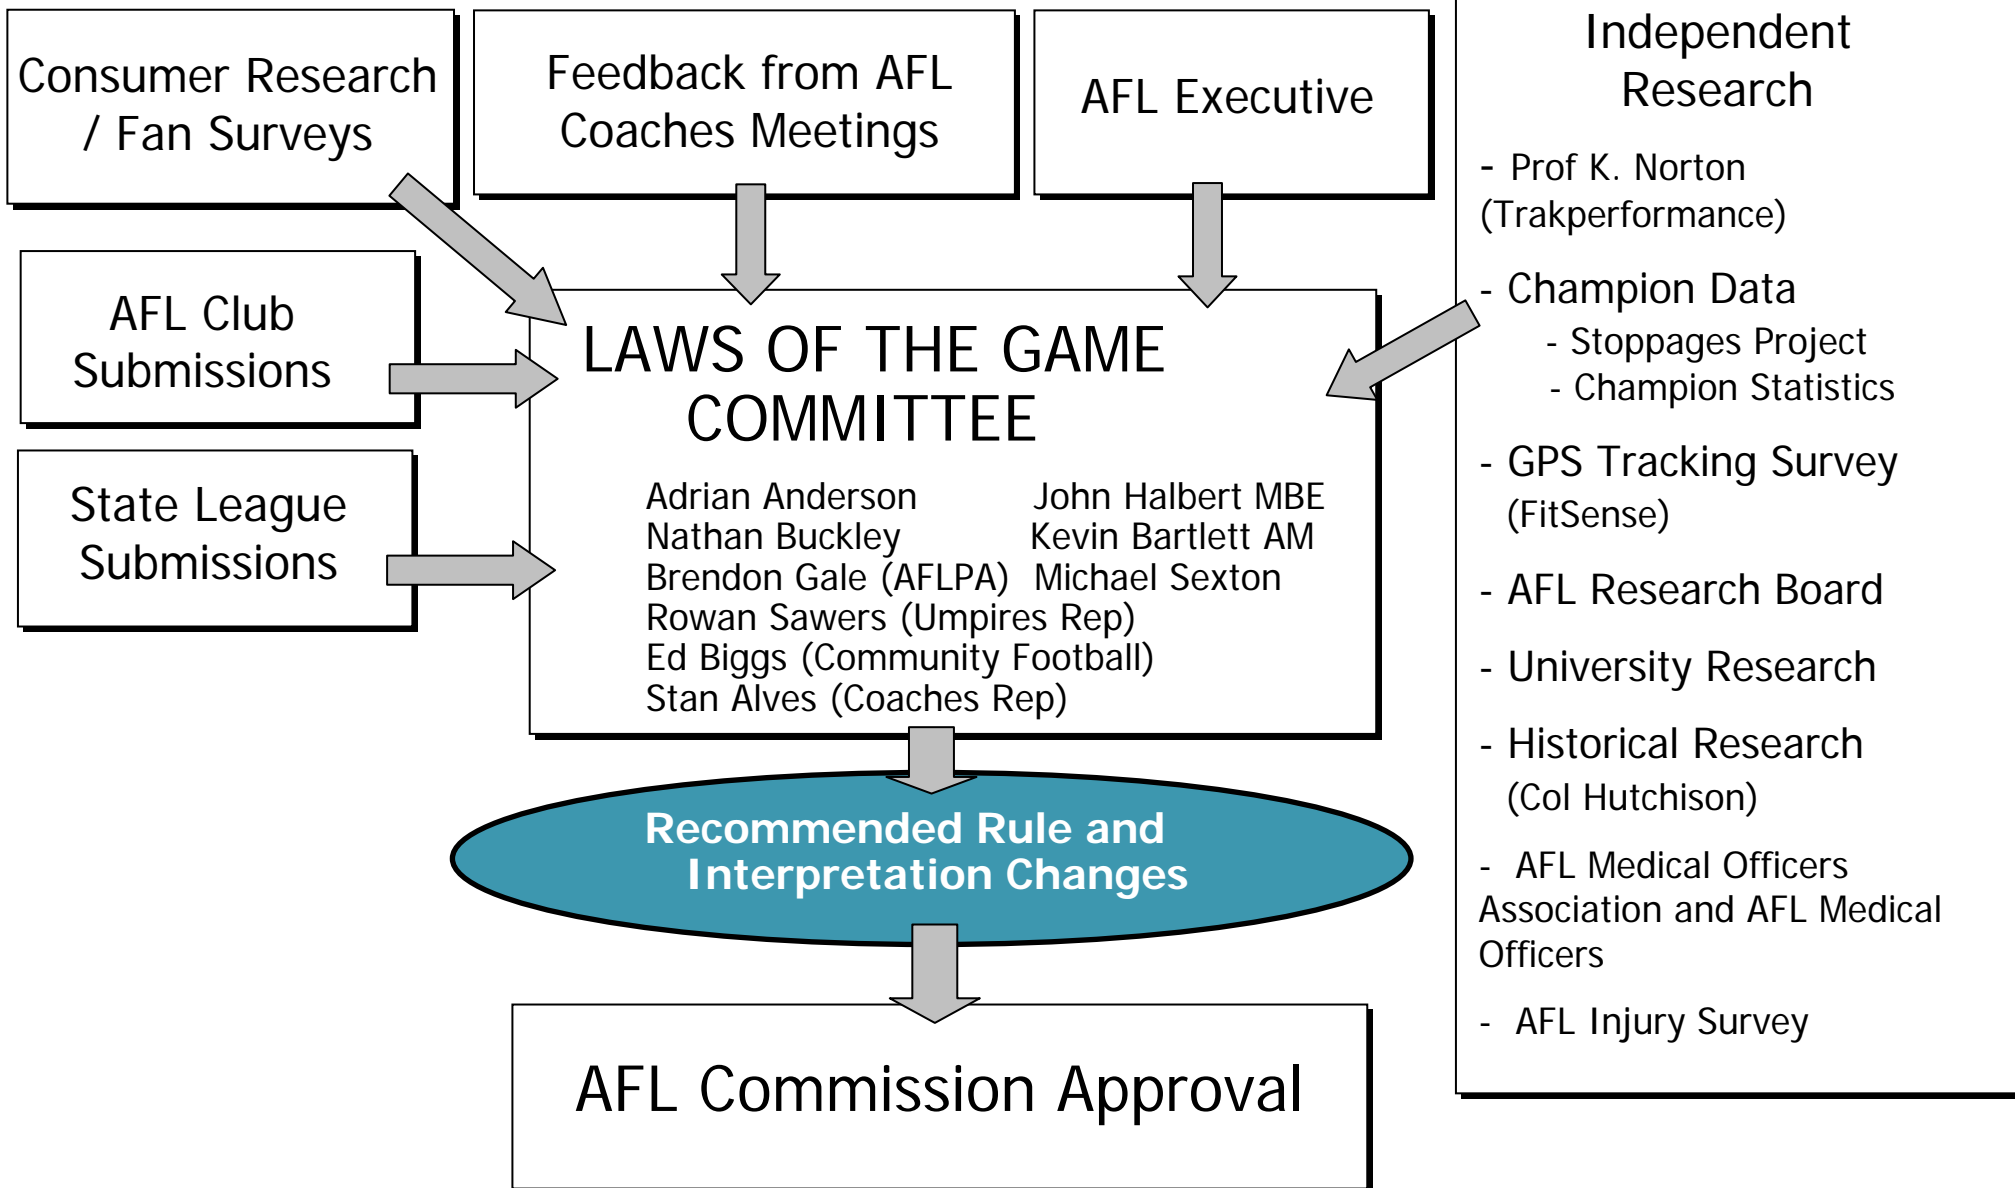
Consumer Research / Fan Surveys

Feedback from AFL Coaches Meetings

AFL Executive

Independent Research

- Prof K. Norton (Trakperformance)

- Champion Data
- Stoppages Project
- Champion Statistics

- GPS Tracking Survey (FitSense)

- AFL Research Board

- University Research

- Historical Research (Col Hutchison)

- AFL Medical Officers Association and AFL Medical Officers

- AFL Injury Survey

AFL Club Submissions

State League Submissions

LAWS OF THE GAME COMMITTEE

Adrian Anderson
Nathan Buckley
Brendon Gale (AFLPA)
Rowan Sawers (Umpires Rep)
Ed Biggs (Community Football)
Stan Alves (Coaches Rep)

John Halbert MBE
Kevin Bartlett AM
Michael Sexton

Recommended Rule and Interpretation Changes

AFL Commission Approval